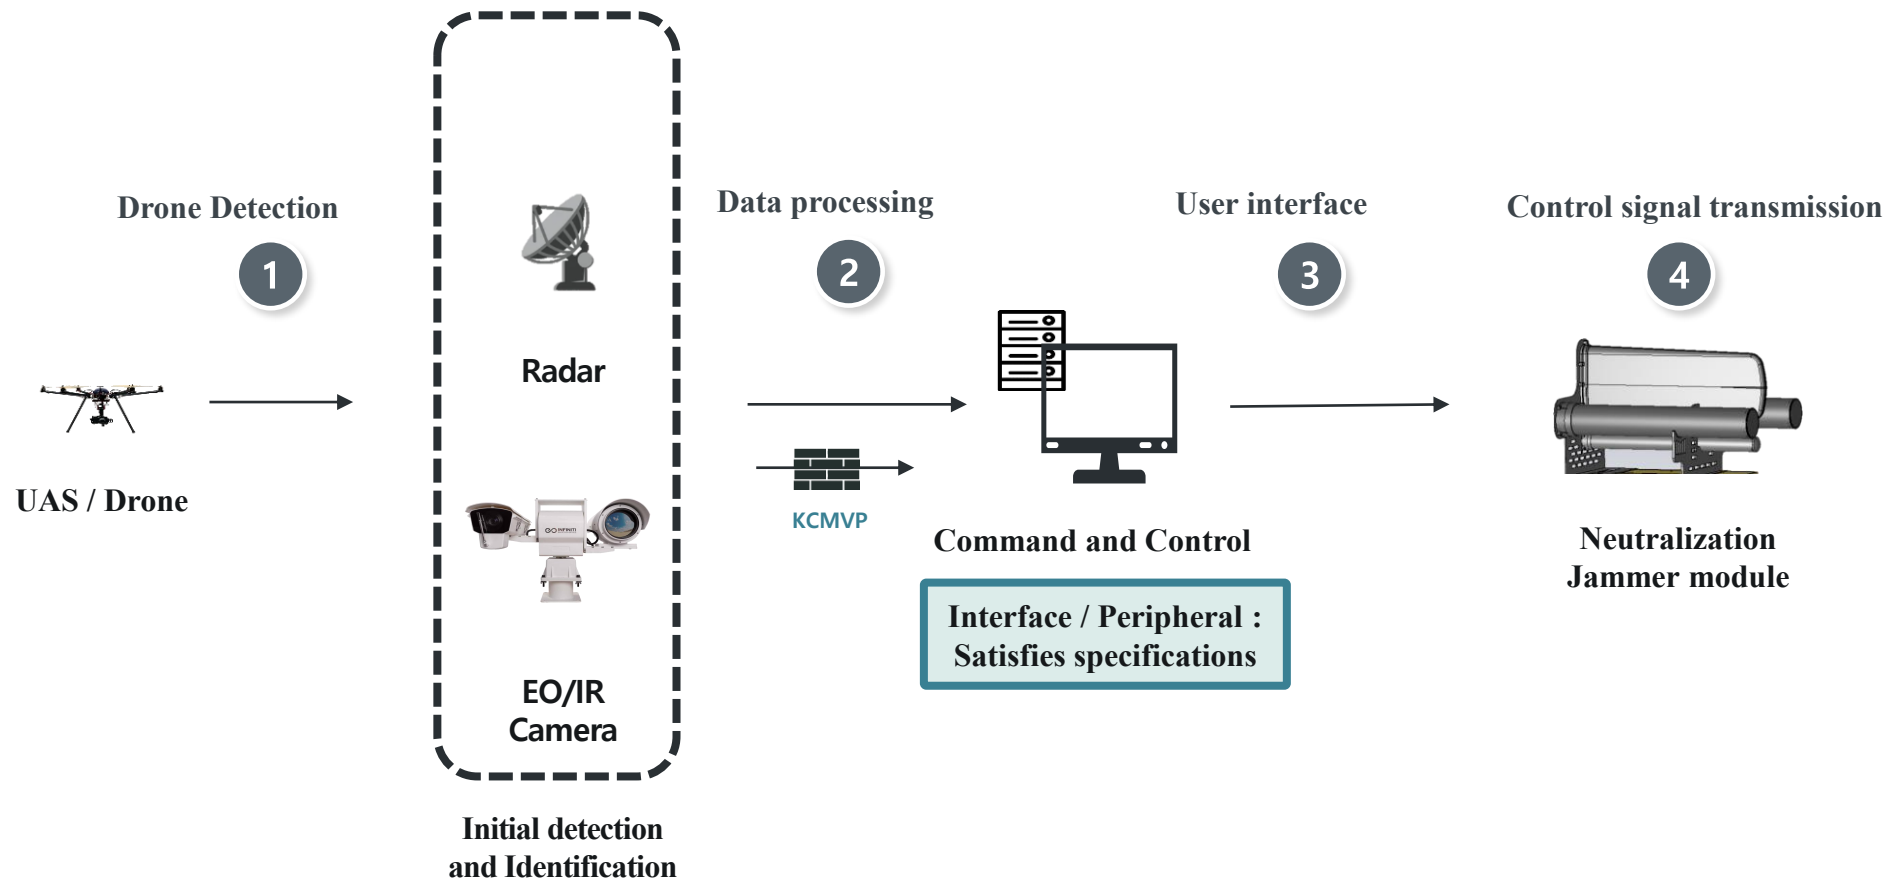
Drone Detection

1

UAS / Drone

Radar

EO/IR Camera

Initial detection and Identification

Data processing

2

KCMVP

Command and Control

Interface / Peripheral : Satisfies specifications

User interface

3

Control signal transmission

4

Neutralization Jammer module